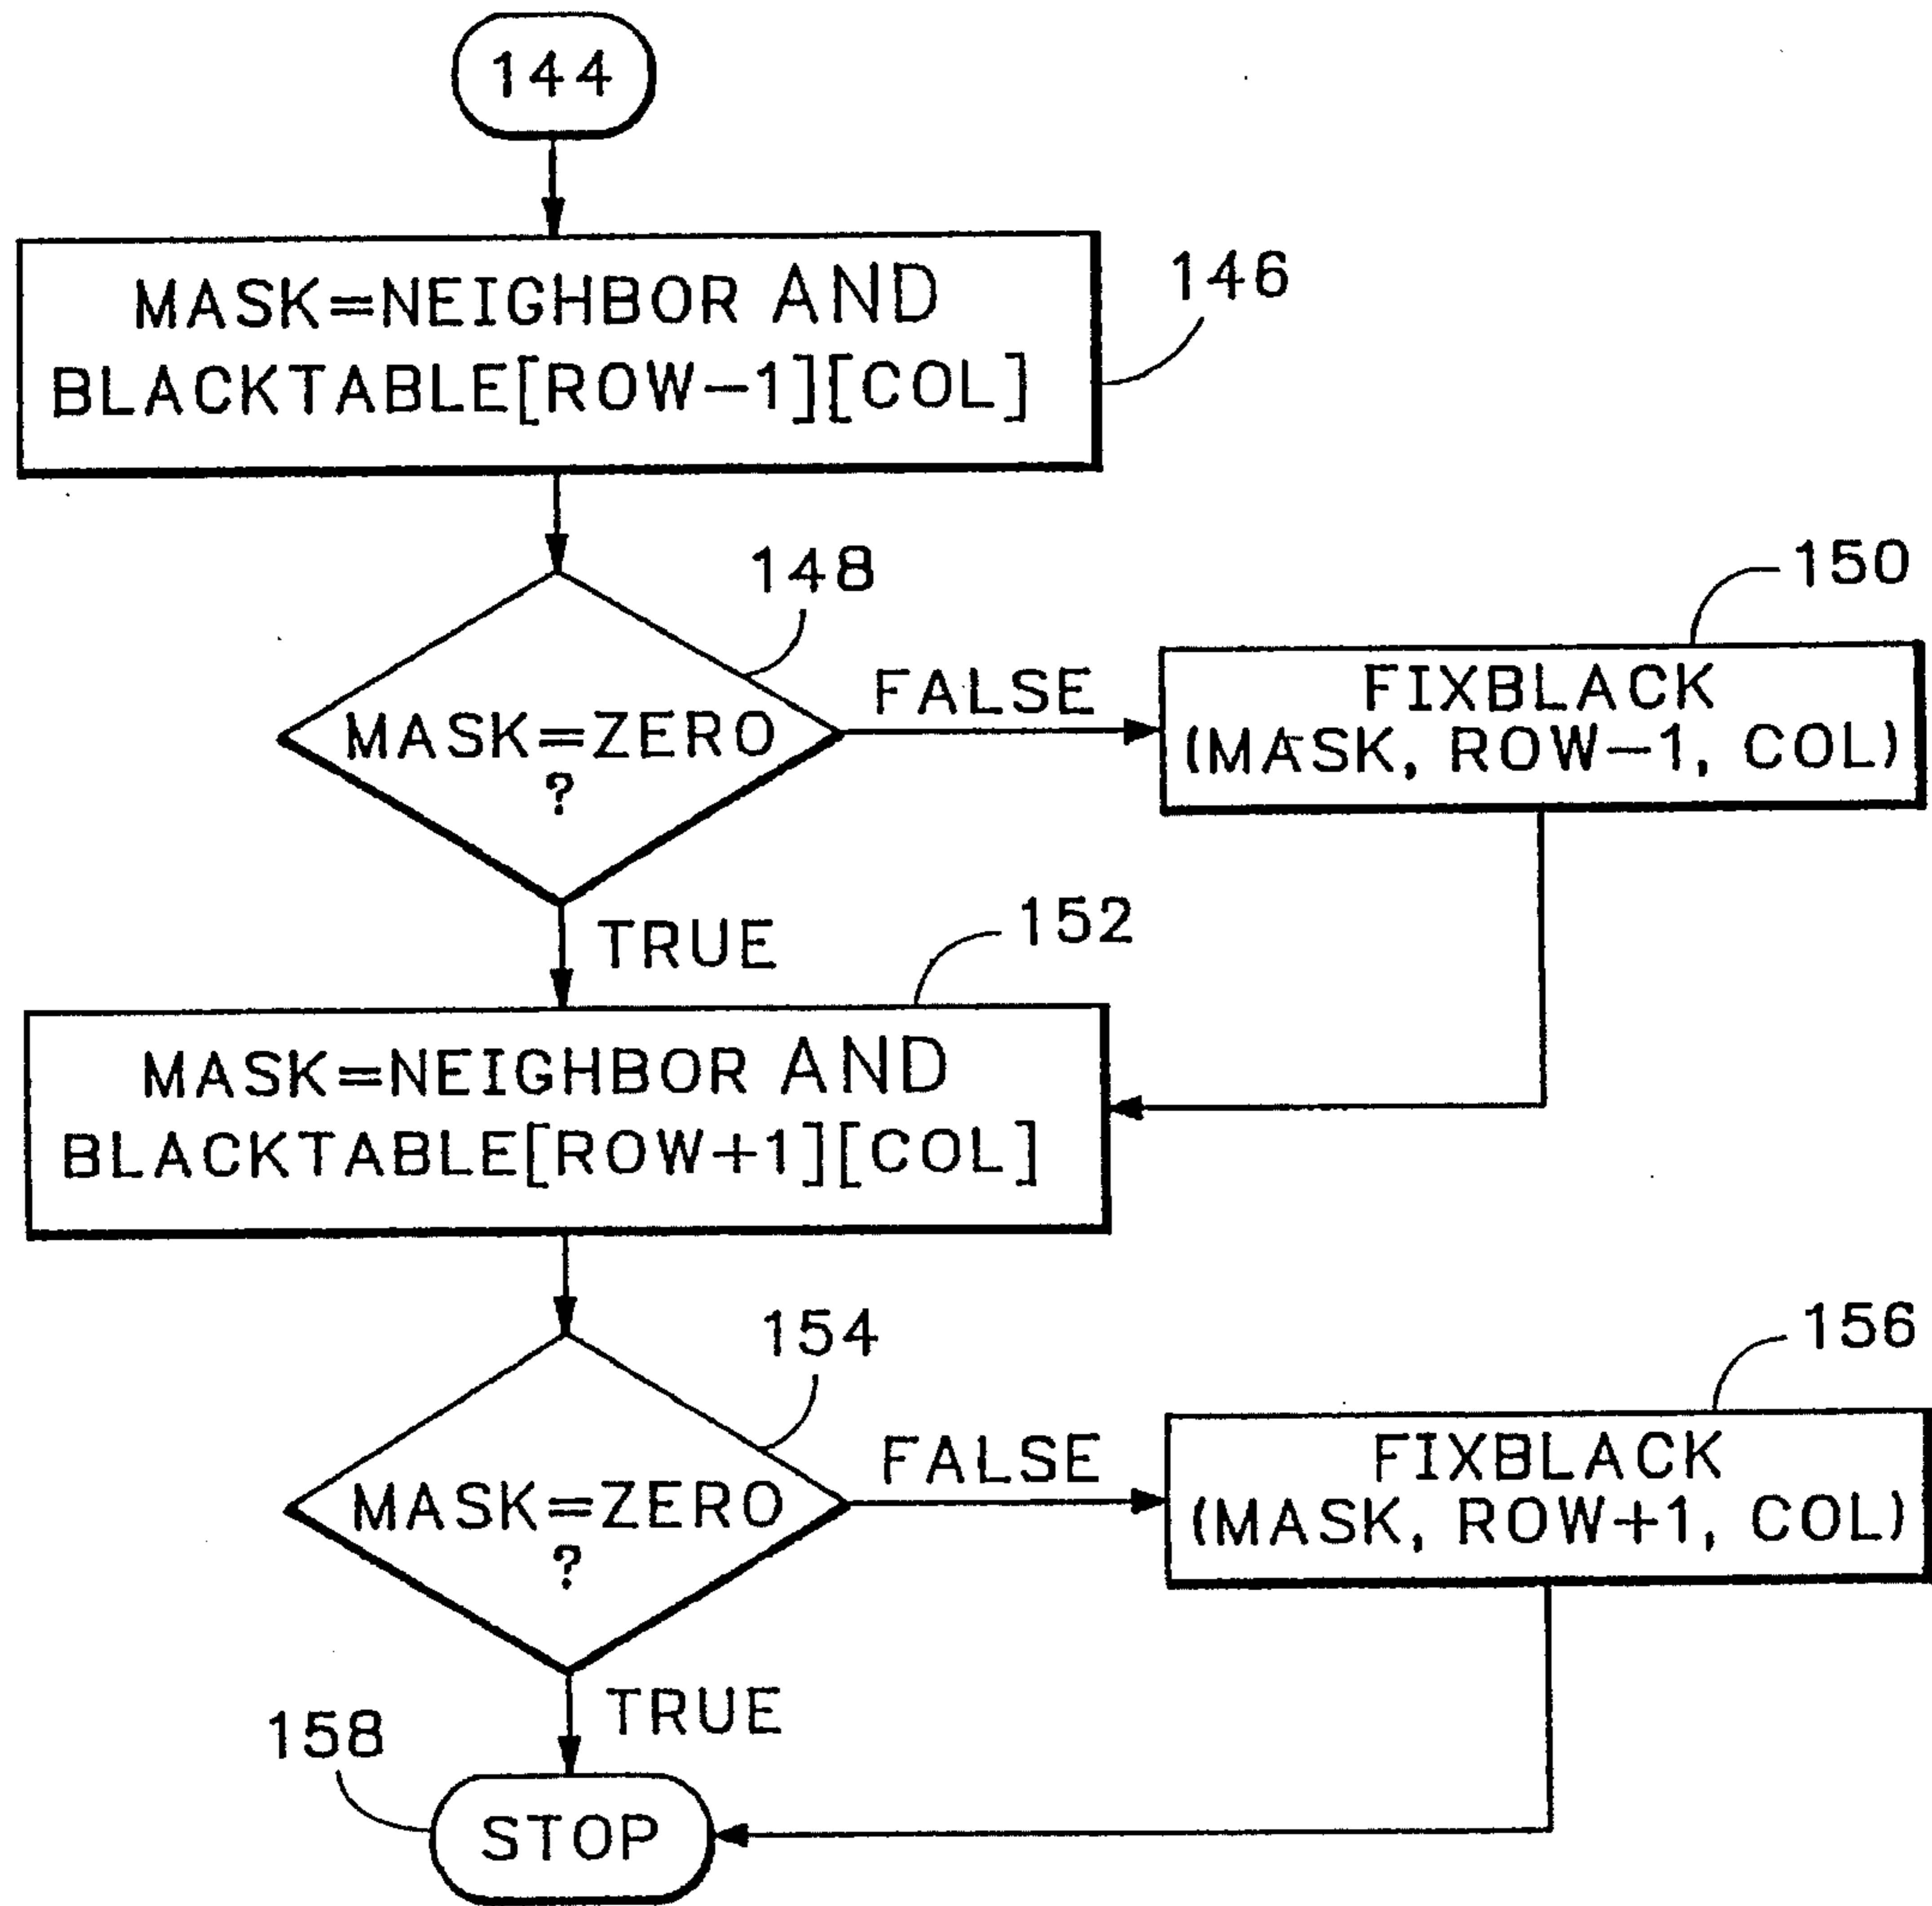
144

MASK=NEIGHBOR AND BLACKTABLE[ROW−1][COL]

146

148

MASK=ZERO ?

FALSE

150

FIXBLACK (MASK, ROW−1, COL)

TRUE

152

MASK=NEIGHBOR AND BLACKTABLE[ROW+1][COL]

154

MASK=ZERO ?

FALSE

156

FIXBLACK (MASK, ROW+1, COL)

TRUE

158

STOP